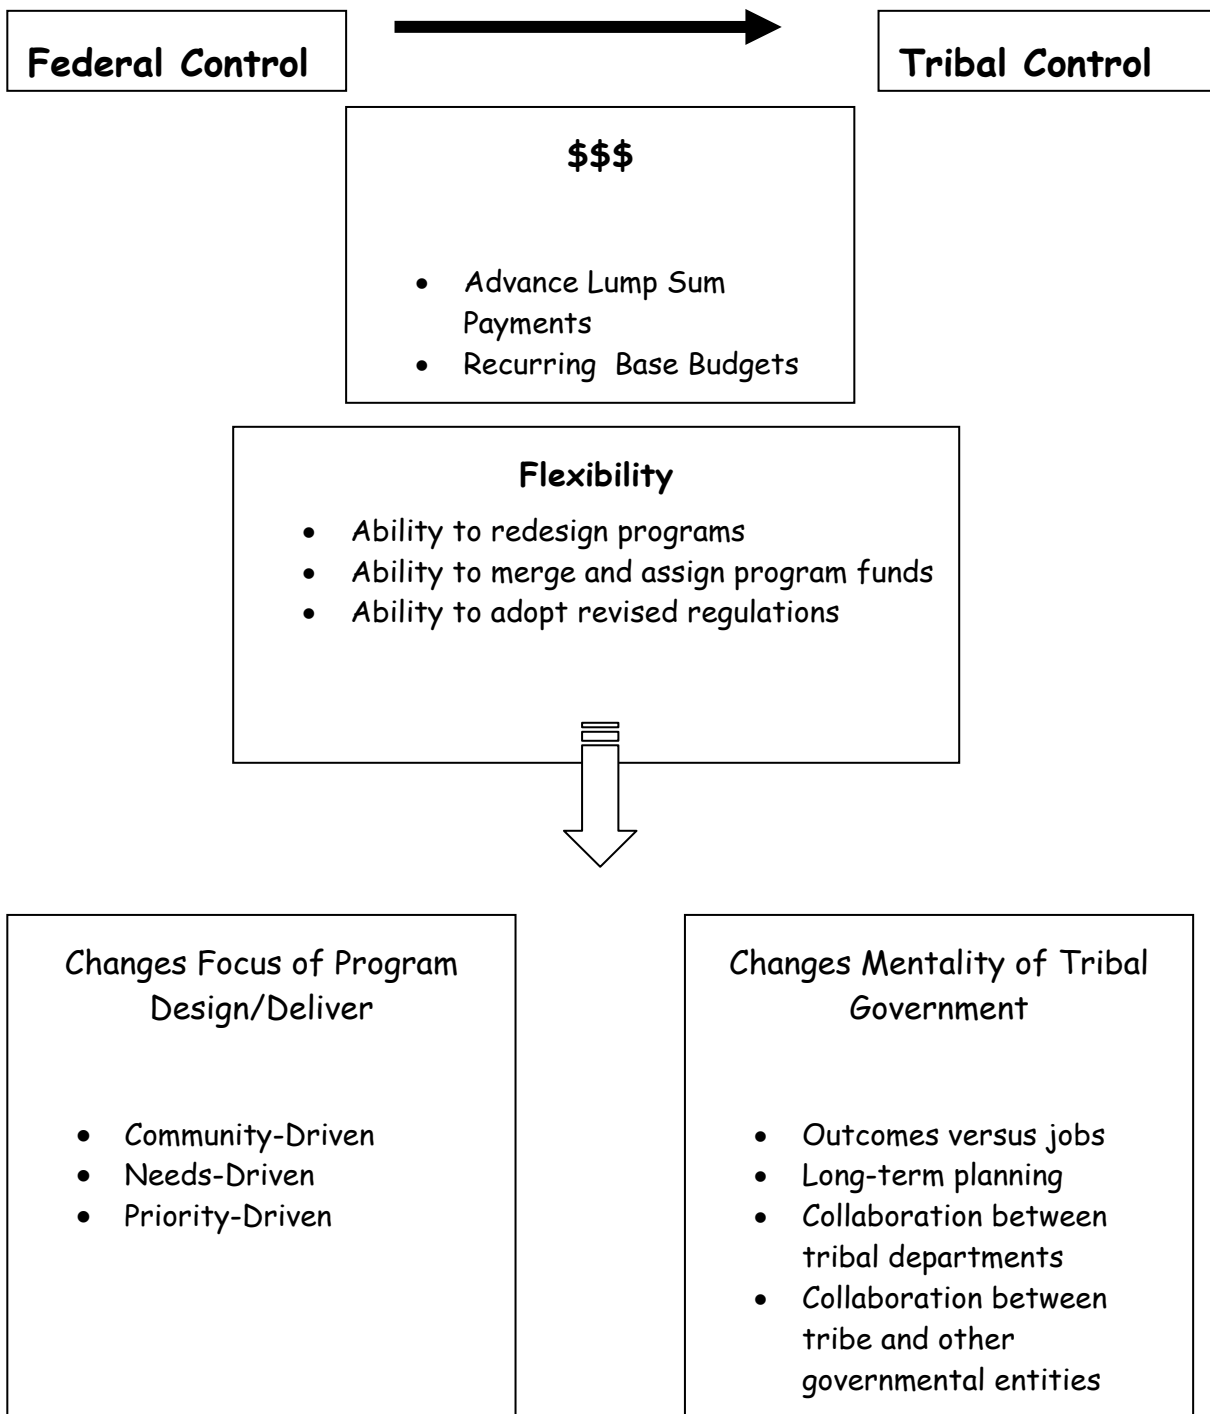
Federal Control

Tribal Control

$$$

- Advance Lump Sum Payments
- Recurring Base Budgets

Flexibility

- Ability to redesign programs
- Ability to merge and assign program funds
- Ability to adopt revised regulations

Changes Focus of Program Design/Deliver

- Community-Driven
- Needs-Driven
- Priority-Driven

Changes Mentality of Tribal Government

- Outcomes versus jobs
- Long-term planning
- Collaboration between tribal departments
- Collaboration between tribe and other governmental entities